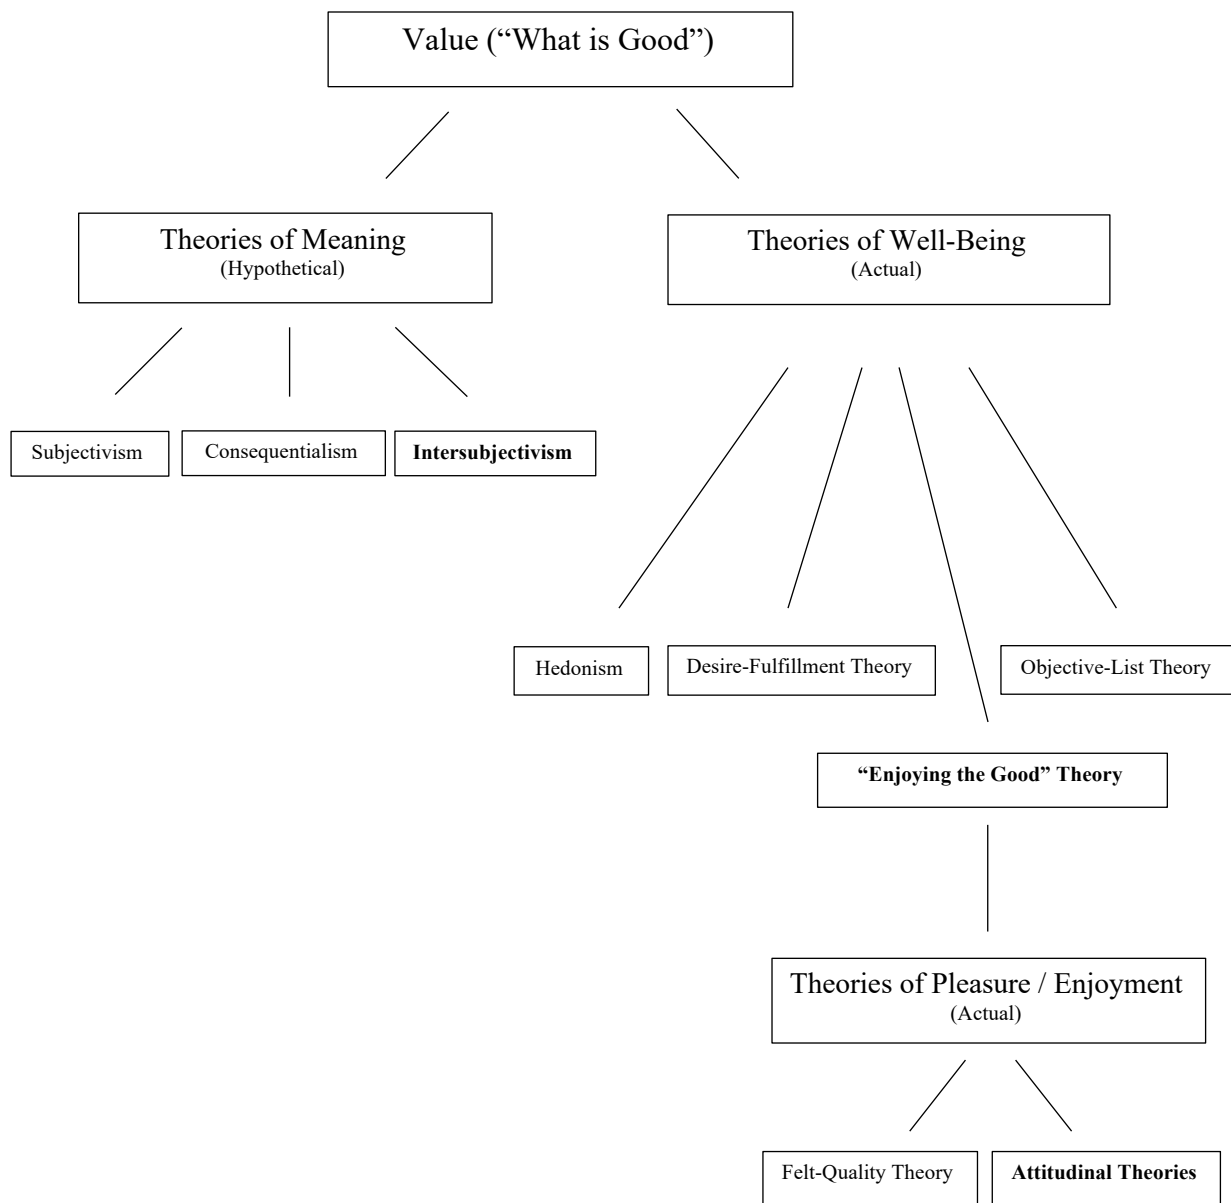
Value (“What is Good”)

Theories of Meaning
(Hypothetical)

Theories of Well-Being
(Actual)

Subjectivism

Consequentialism

**Intersubjectivism**

Hedonism

Desire-Fulfillment Theory

Objective-List Theory

**“Enjoying the Good” Theory**

Theories of Pleasure / Enjoyment
(Actual)

Felt-Quality Theory

**Attitudinal Theories**